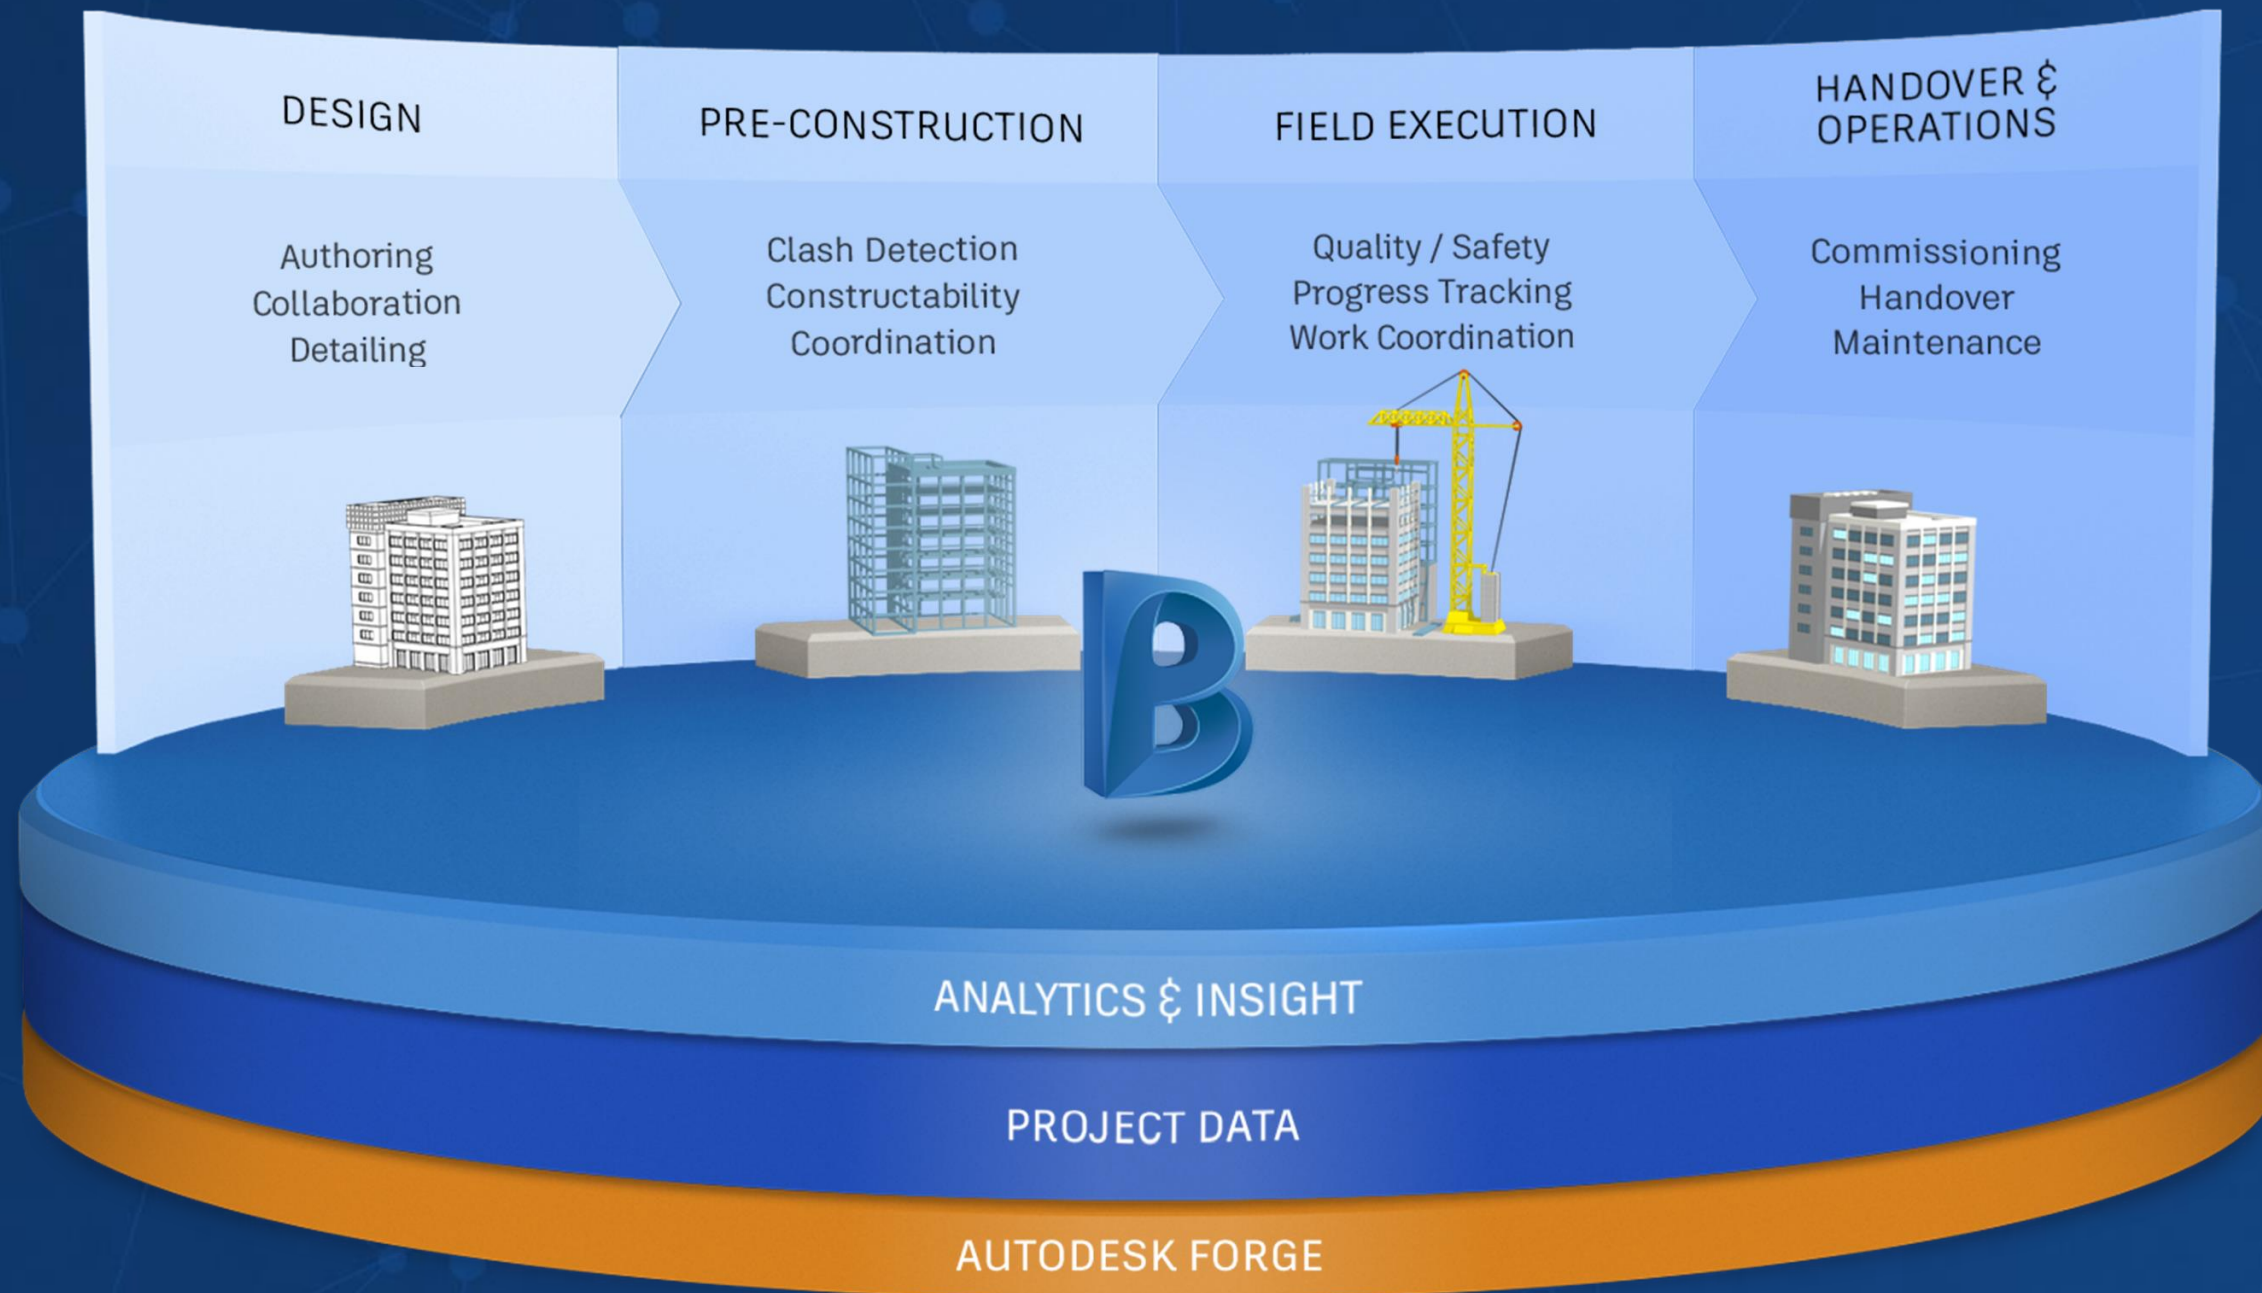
DESIGN

Authoring
Collaboration
Detailing

PRE-CONSTRUCTION

Clash Detection
Constructability
Coordination

FIELD EXECUTION

Quality / Safety
Progress Tracking
Work Coordination

HANDOVER & OPERATIONS

Commissioning
Handover
Maintenance

ANALYTICS & INSIGHT

PROJECT DATA

AUTODESK FORGE